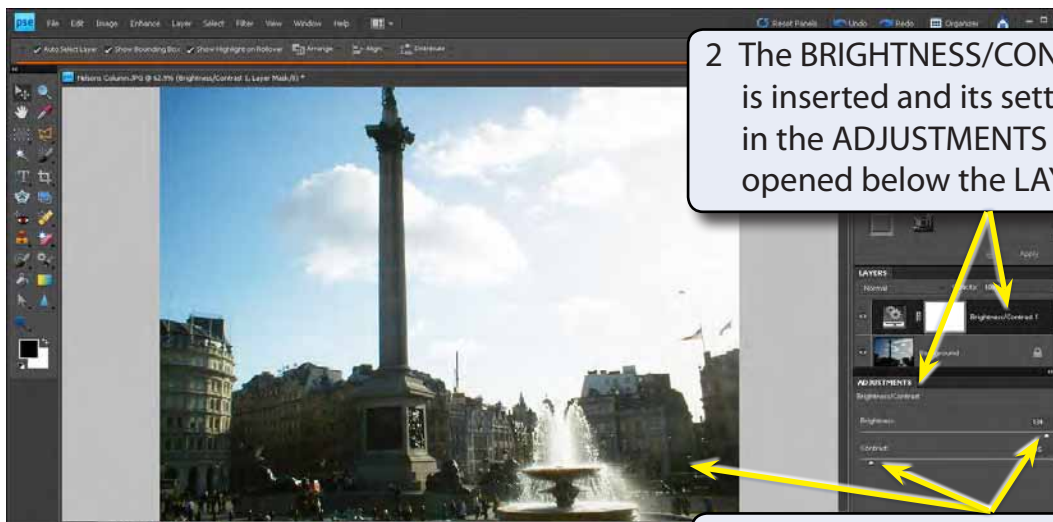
pse File Edit Image Enhance Layer Select Filter View Window Help

Reset Panels Undo Redo Organizer

Auto Select Layer Show Bounding Box Show Highlight on Rollover Arrange Align Distribute

Nelsons Column.JPG @ 62.5% (Brightness/Contrast 1, Layer Mask/8) *

2 The BRIGHTNESS/CON is inserted and its sett in the ADJUSTMENTS opened below the LAY

Apply

LAYERS

Normal

Opacity: 100

Brightness/Contrast 1

Background

ADJUSTMENTS

Brightness/Contrast

Brightness:

Contrast: